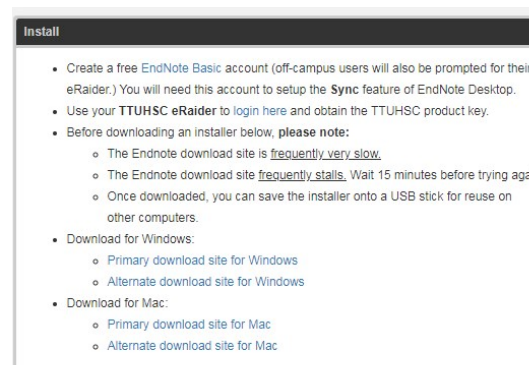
Install

- Create a free EndNote Basic account (off-campus users will also be prompted for thei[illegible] eRaider.) You will need this account to setup the **Sync** feature of EndNote Desktop.
- Use your **TTUHSC eRaider** to login here and obtain the TTUHSC product key.
- Before downloading an installer below, **please note:**
  - The Endnote download site is frequently very slow.
  - The Endnote download site frequently stalls. Wait 15 minutes before trying aga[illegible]
  - Once downloaded, you can save the installer onto a USB stick for reuse on other computers.
- Download for Windows:
  - Primary download site for Windows
  - Alternate download site for Windows
- Download for Mac:
  - Primary download site for Mac
  - Alternate download site for Mac